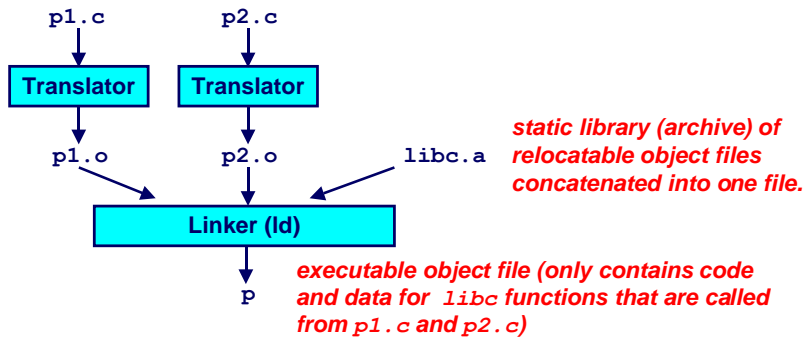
p1.c

p2.c

Translator

Translator

p1.o

p2.o

libc.a

static library (archive) of relocatable object files concatenated into one file.

Linker (ld)

p

executable object file (only contains code and data for libc functions that are called from p1.c and p2.c)